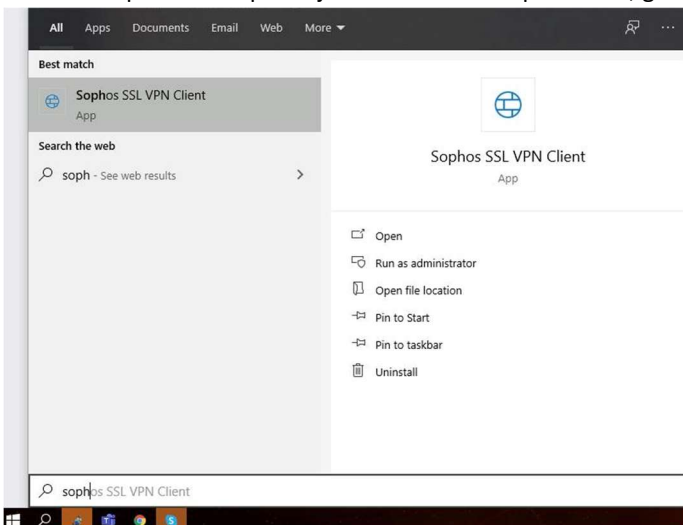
All Apps Documents Email Web More ▾

Best match

Sophos SSL VPN Client
App

Search the web

soph - See web results

Sophos SSL VPN Client
App

Open
Run as administrator
Open file location
Pin to Start
Pin to taskbar
Uninstall

sophos SSL VPN Client